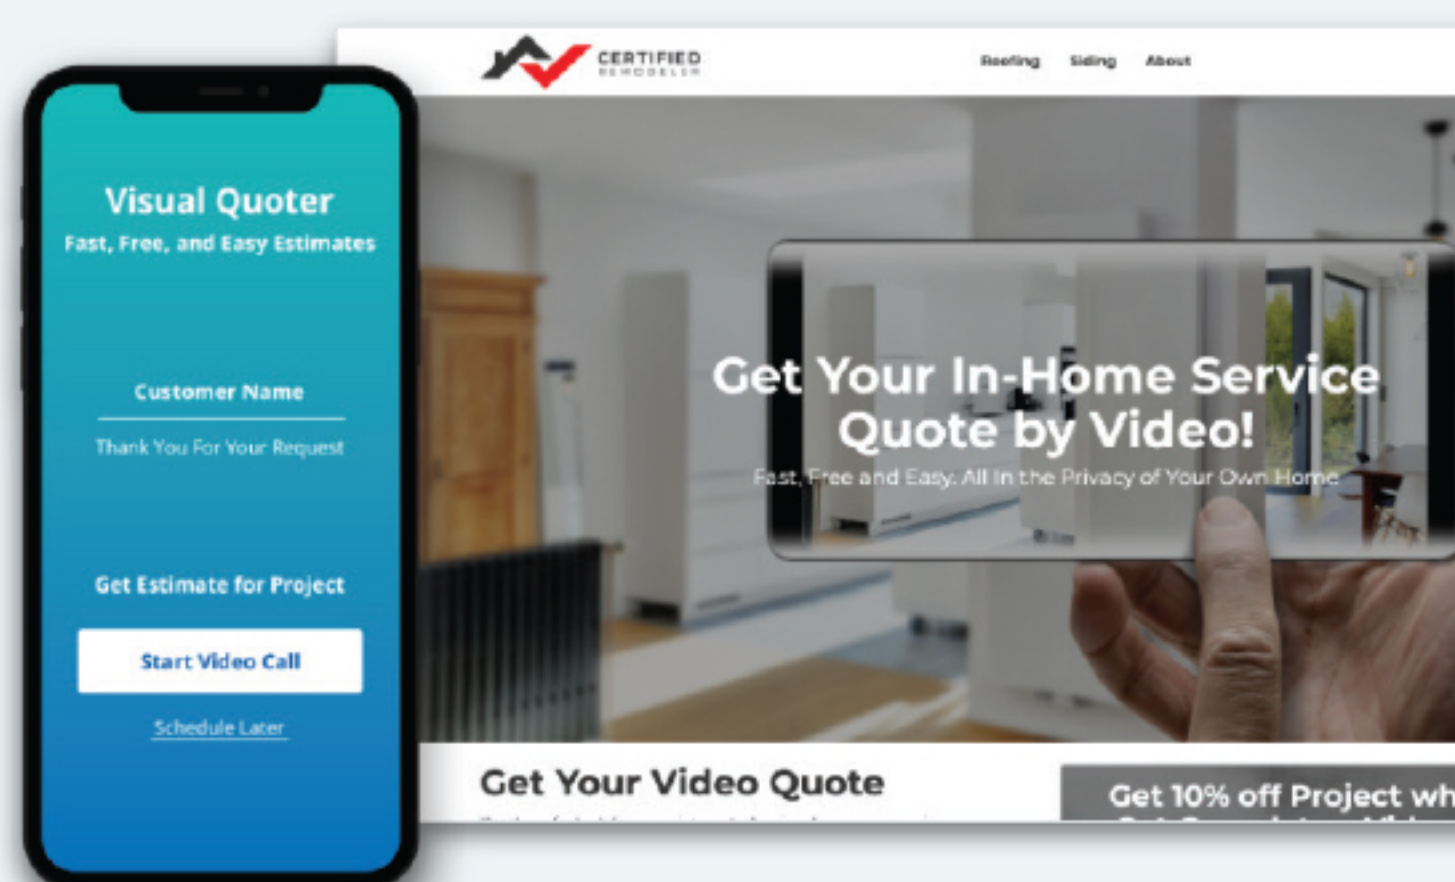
Visual Quoter
Fast, Free, and Easy Estimates

Customer Name

Thank You For Your Request

Get Estimate for Project

Start Video Call

Schedule Later

CERTIFIED
REMODELER

Roofing Siding About

Get Your In-Home Service Quote by Video!

Fast, Free and Easy. All In the Privacy of Your Own Home

Get Your Video Quote

Get 10% off Project wh